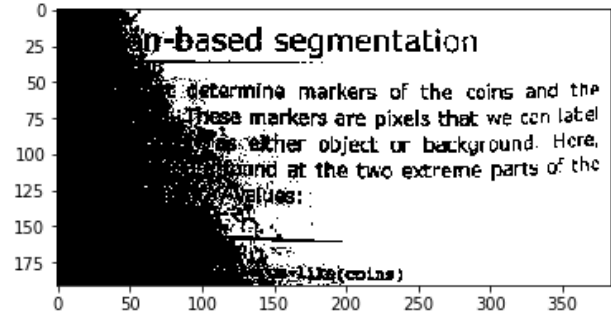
0
25
50
75
100
125
150
175
0 50 100 150 200 250 300 350

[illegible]n-based segmentation

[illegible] determine markers of the coins and the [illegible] These markers are pixels that we can label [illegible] as either object or background. Here, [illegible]round at the two extreme parts of the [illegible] values:

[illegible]-like(coins)